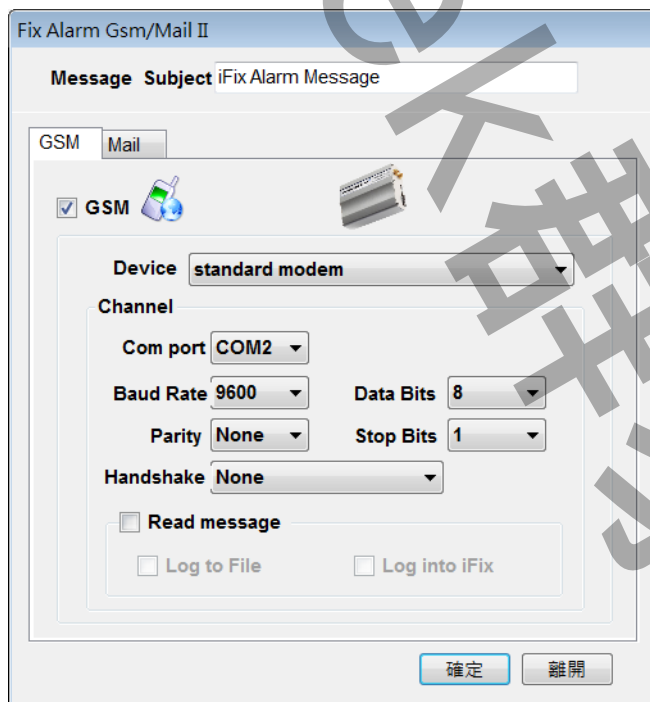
Fix Alarm Gsm/Mail II

Message Subject iFix Alarm Message

GSM Mail

GSM

Device standard modem

Channel

Com port COM2

Baud Rate 9600 Data Bits 8

Parity None Stop Bits 1

Handshake None

Read message

Log to File Log into iFix

確定 離開